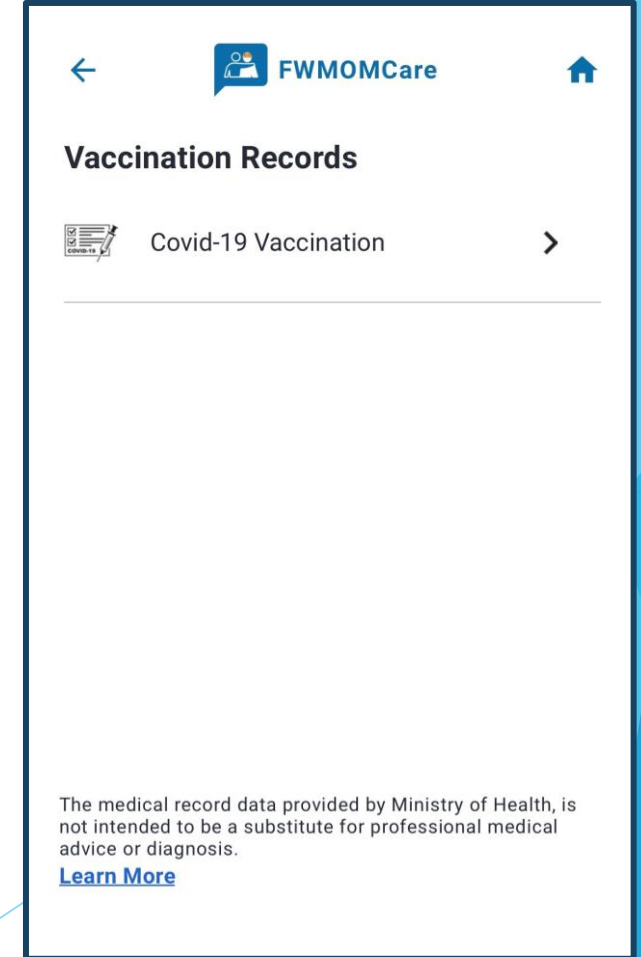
FWMOMCare

Vaccination Records

COVID-19

Covid-19 Vaccination

The medical record data provided by Ministry of Health, is not intended to be a substitute for professional medical advice or diagnosis.
Learn More